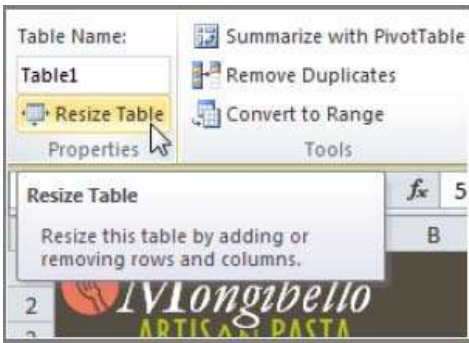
Table Name:

Table1

Resize Table

Properties

Summarize with PivotTable

Remove Duplicates

Convert to Range

Tools

Resize Table

Resize this table by adding or removing rows and columns.

$f_x$ 5

B

2

Mongibello

ARTISAN PASTA